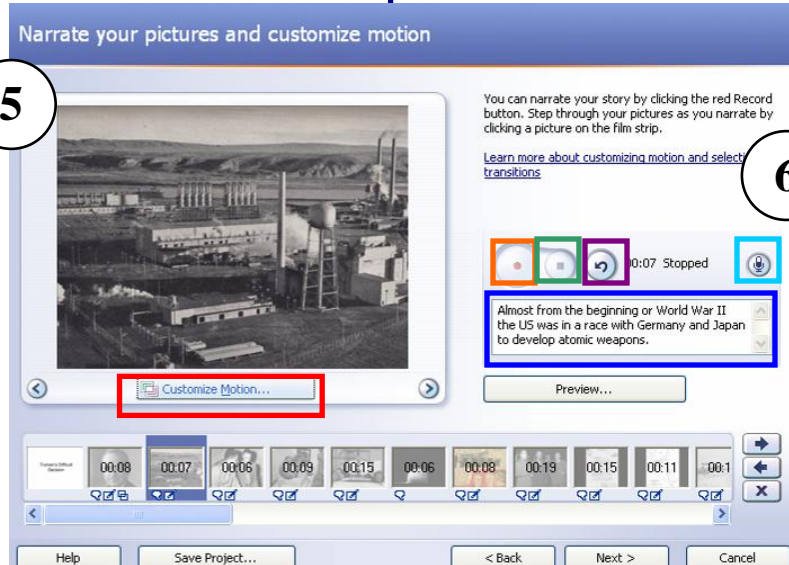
Narrate your pictures and customize motion

5

6

You can narrate your story by clicking the red Record button. Step through your pictures as you narrate by clicking a picture on the film strip.

Learn more about customizing motion and select transitions

00:07 Stopped

Almost from the beginning or World War II the US was in a race with Germany and Japan to develop atomic weapons.

Customize Motion...

Preview...

00:08 00:07 00:06 00:09 00:15 00:06 00:08 00:19 00:15 00:11 00:1

Help

Save Project...

< Back

Next >

Cancel